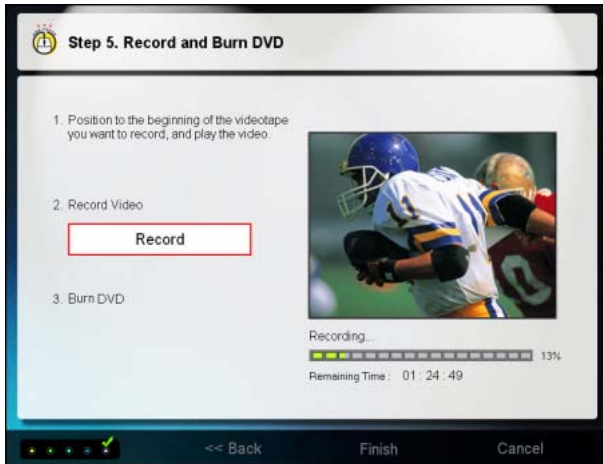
Step 5. Record and Burn DVD

1. Position to the beginning of the videotape you want to record, and play the video.

2. Record Video

Record

3. Burn DVD

Recording...

13%

Remaining Time : 01 : 24 : 49

<< Back

Finish

Cancel